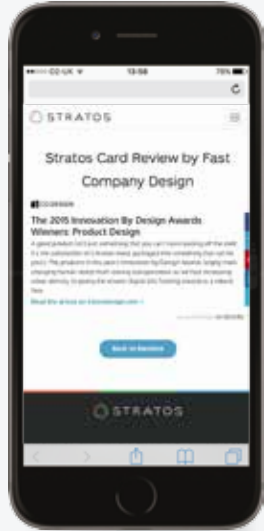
••••• O2-UK 13:58 75%

STRATOS

Stratos Card Review by Fast Company Design

CO.DESIGN

The 2015 Innovation By Design Awards Winners: Product Design

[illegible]

Read the article on fastcodesign.com

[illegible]

Back to Reviews

STRATOS